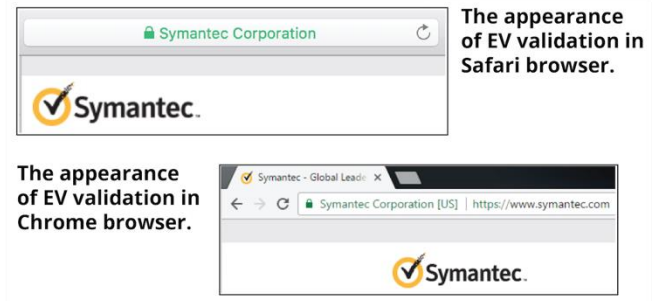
Symantec Corporation

Symantec.

The appearance of EV validation in Safari browser.

The appearance of EV validation in Chrome browser.

Symantec - Global Leade ×

Symantec Corporation [US] | https://www.symantec.com

Symantec.